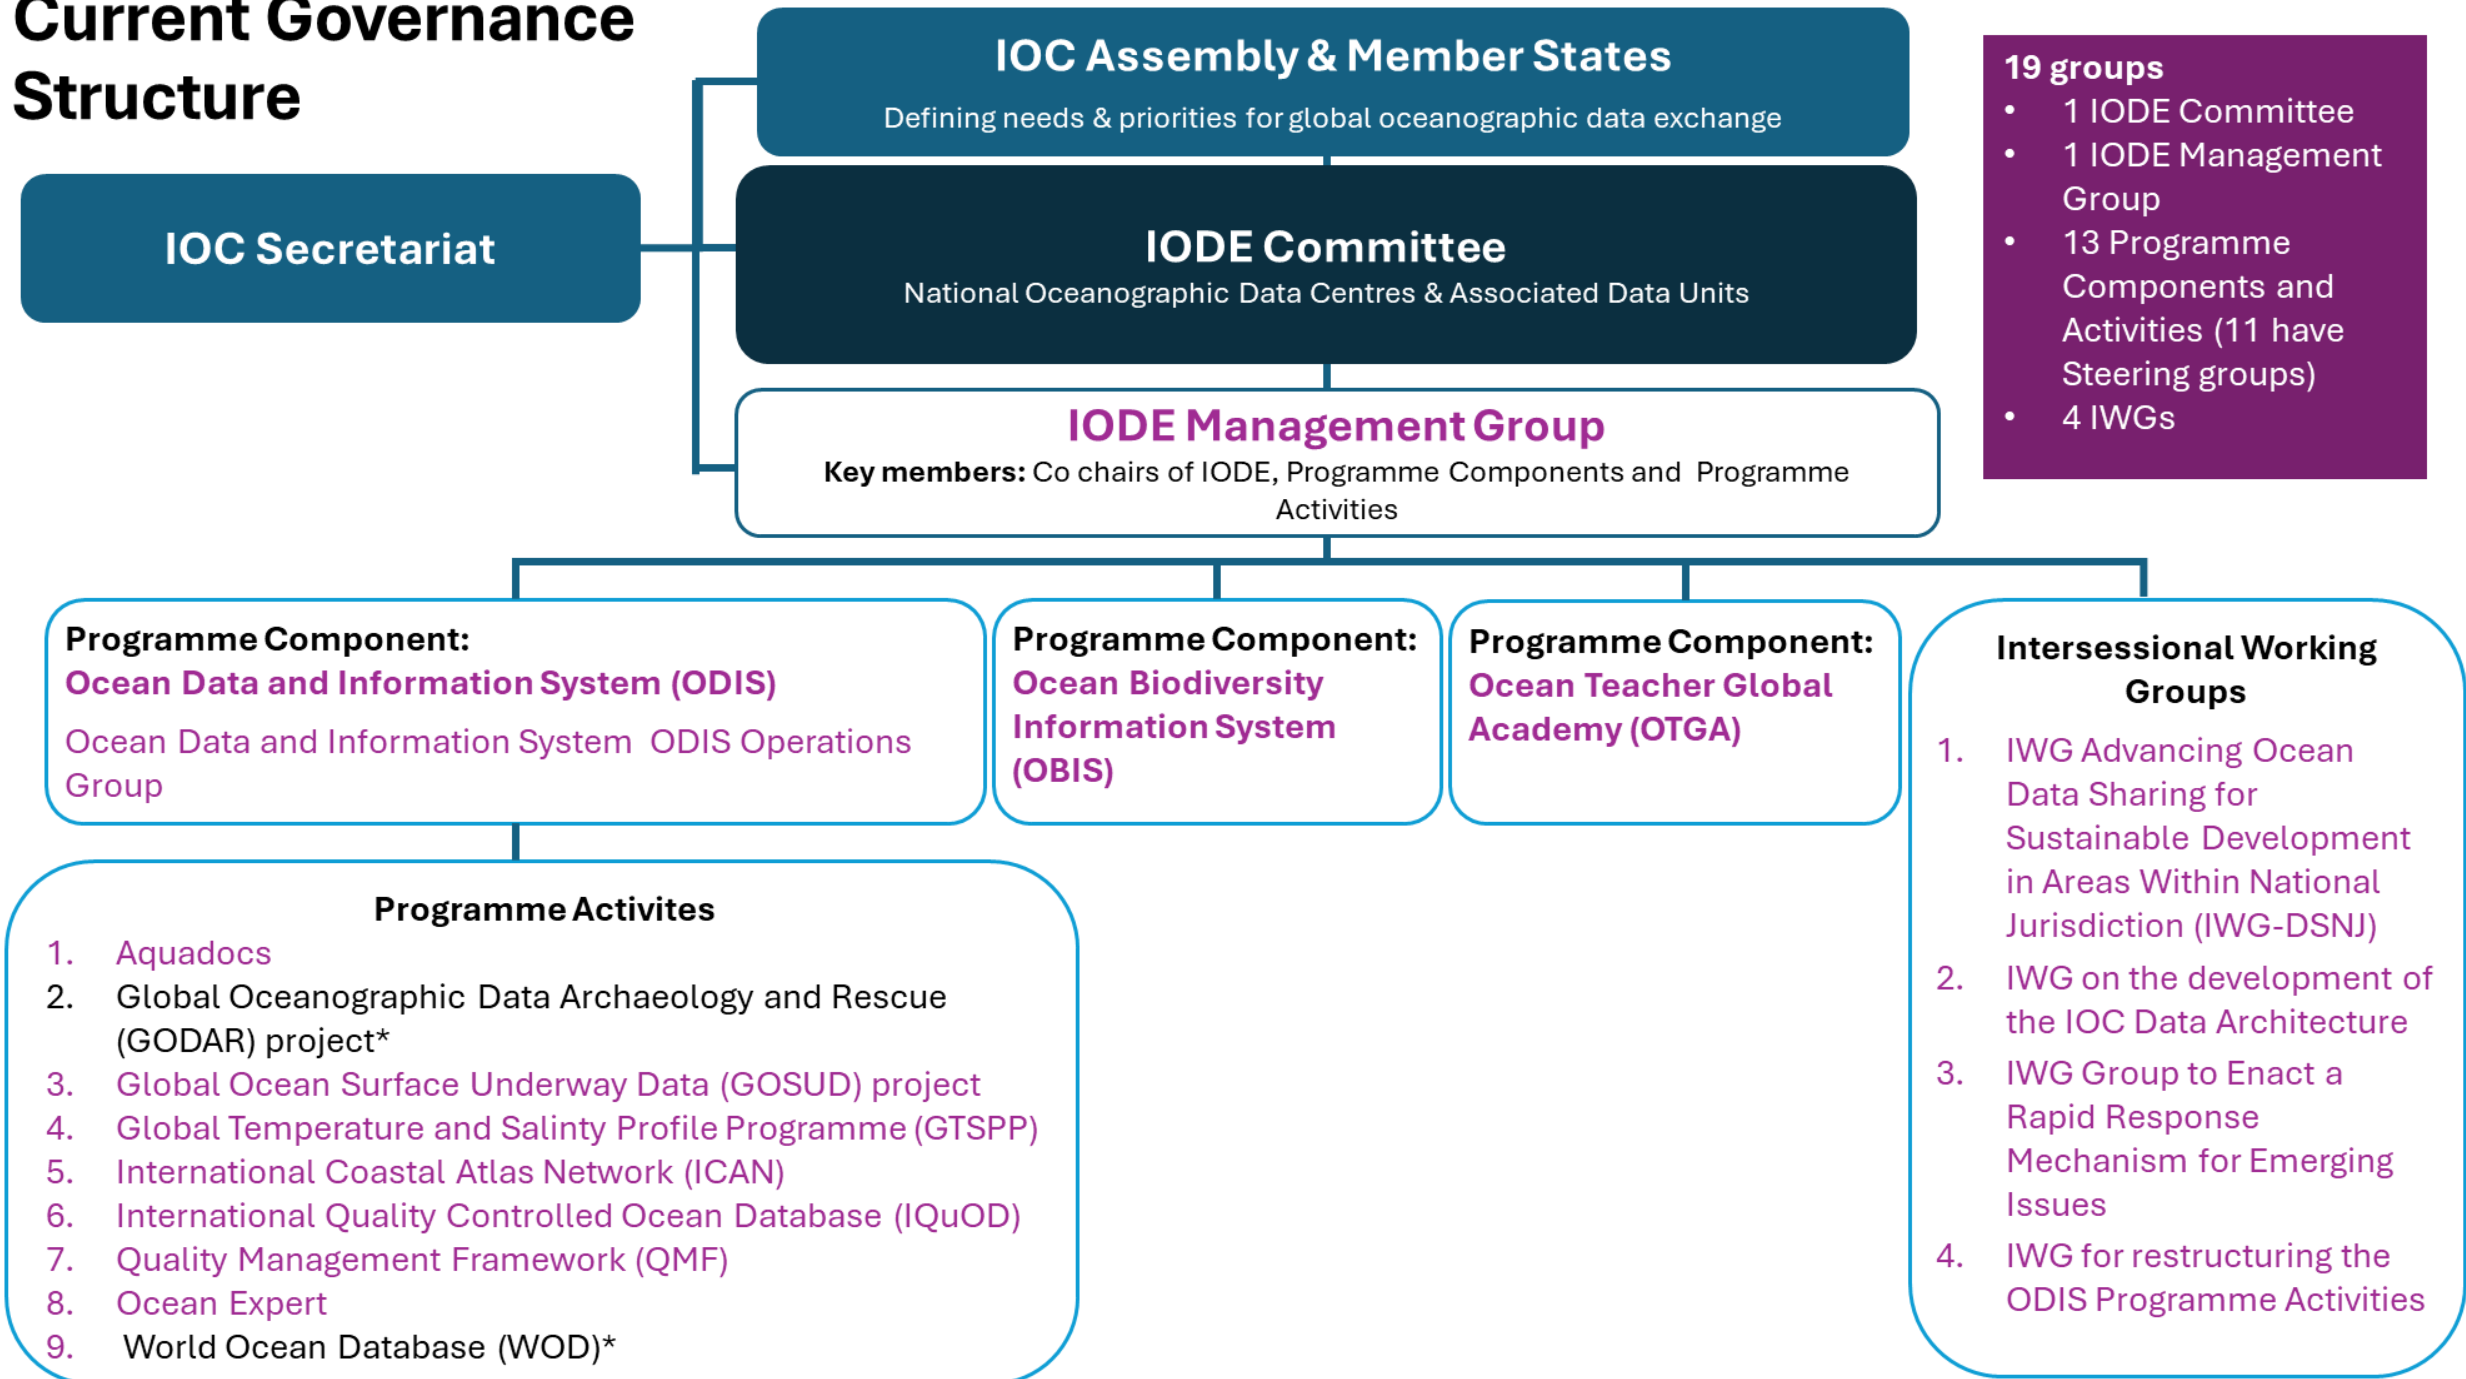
Current Governance Structure

IOC Assembly & Member States
Defining needs & priorities for global oceanographic data exchange

19 groups
- 1 IODE Committee
- 1 IODE Management Group
- 13 Programme Components and Activities (11 have Steering groups)
- 4 IWGs

IOC Secretariat

IODE Committee
National Oceanographic Data Centres & Associated Data Units

IODE Management Group
**Key members:** Co chairs of IODE, Programme Components and Programme Activities

Programme Component:
Ocean Data and Information System (ODIS)
Ocean Data and Information System ODIS Operations Group

Programme Component:
Ocean Biodiversity Information System (OBIS)

Programme Component:
Ocean Teacher Global Academy (OTGA)

Intersessional Working Groups
1. IWG Advancing Ocean Data Sharing for Sustainable Development in Areas Within National Jurisdiction (IWG-DSNJ)
2. IWG on the development of the IOC Data Architecture
3. IWG Group to Enact a Rapid Response Mechanism for Emerging Issues
4. IWG for restructuring the ODIS Programme Activities

Programme Activites
1. Aquadocs
2. Global Oceanographic Data Archaeology and Rescue (GODAR) project*
3. Global Ocean Surface Underway Data (GOSUD) project
4. Global Temperature and Salinty Profile Programme (GTSPP)
5. International Coastal Atlas Network (ICAN)
6. International Quality Controlled Ocean Database (IQuOD)
7. Quality Management Framework (QMF)
8. Ocean Expert
9. World Ocean Database (WOD)*